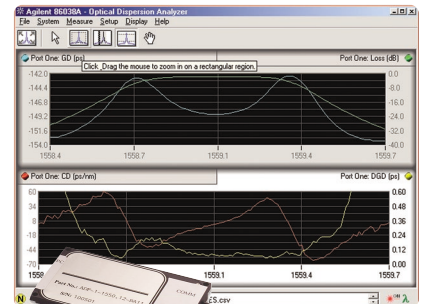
Agilent 86038A - Optical Dispersion Analyzer
File System Measure Setup Display Help

Port One: GD (ps) Click, Drag the mouse to zoom in on a rectangular region. Port One: Loss (dB)

-142.0
-144.4
-146.8
-149.2
-151.6
-154.0
1558.4 1558.7 1559.1 1559.4 1559.7

0.0
-8.0
-16.0
-24.0
-32.0
-40.0

Port One: CD (ps/nm) Port One: DGD (ps)

60
34
8
-18
-44
-70
1558 1559.1 1559.4 1559.7

0.60
0.48
0.36
0.24
0.12
0.00

Part No.: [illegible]
S/N: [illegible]

N ES.csv